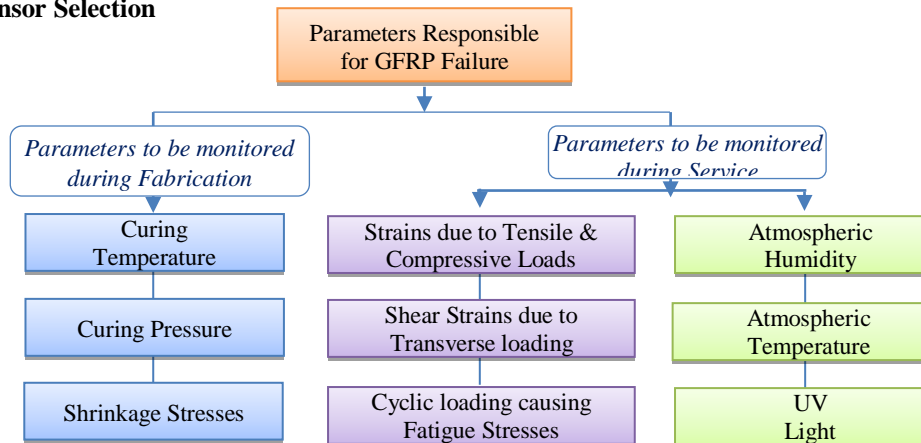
nsor Selection

Parameters Responsible for GFRP Failure

Parameters to be monitored during Fabrication

Curing Temperature

Curing Pressure

Shrinkage Stresses

Parameters to be monitored during Service

Strains due to Tensile & Compressive Loads

Shear Strains due to Transverse loading

Cyclic loading causing Fatigue Stresses

Atmospheric Humidity

Atmospheric Temperature

UV Light